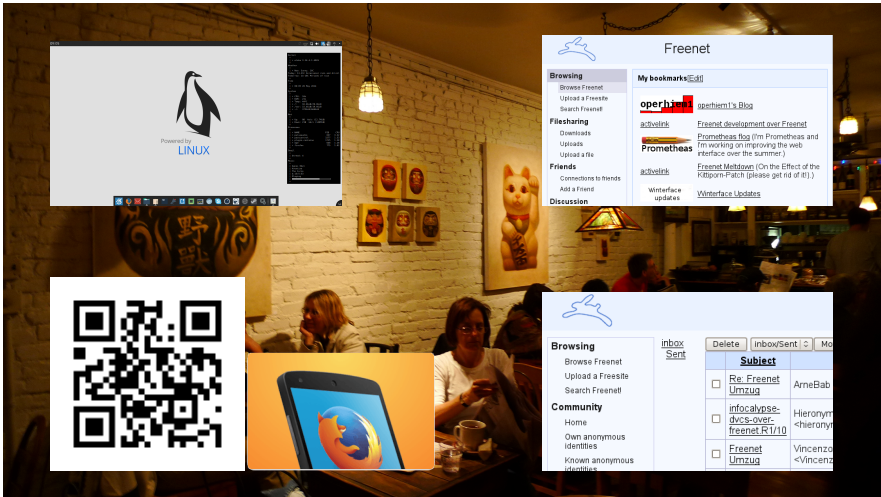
Powered by
LINUX

Freenet

Browsing
Browse Freenet
Upload a Freesite
Search Freenet!
Filesharing
Downloads
Uploads
Upload a file
Friends
Connections to friends
Add a Friend
Discussion

My bookmarks[Edit]

operhiem1 operhiem1's Blog
activelink Freenet development over Freenet
Prometheas Prometheas flog (I'm Prometheas and I'm working on improving the web interface over the summer.)
activelink Freenet Meltdown (On the Effect of the Kittiporn-Patch (please get rid of it!).)
Winterface updates Winterface Updates

Browsing
Browse Freenet
Upload a Freesite
Search Freenet!
Community
Home
Own anonymous identities
Known anonymous identities

inbox
Sent

Delete
Inbox/Sent
Mo

| | Subject | |
|---|---|---|
| ☐ | Re: Freenet Umzug | ArneBab |
| ☐ | infocalypse-dvcs-over-freenet R1/10 | Hieronym <hieronym |
| ☐ | Freenet Umzug | Vincenzo <Vincenz |